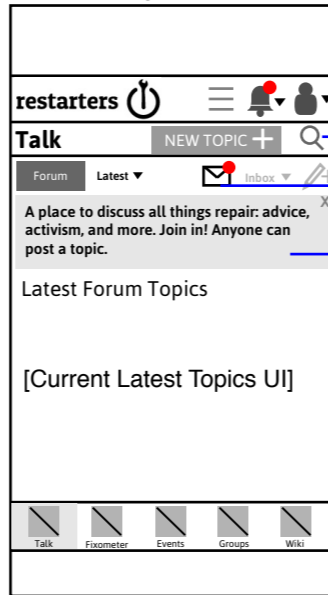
restarters

Talk

NEW TOPIC

Forum

Latest ▼

Inbox ▼

A place to discuss all things repair: advice, activism, and more. Join in! Anyone can post a topic.

x

Latest Forum Topics

[Current Latest Topics UI]

Talk

Fixometer

Events

Groups

Wiki